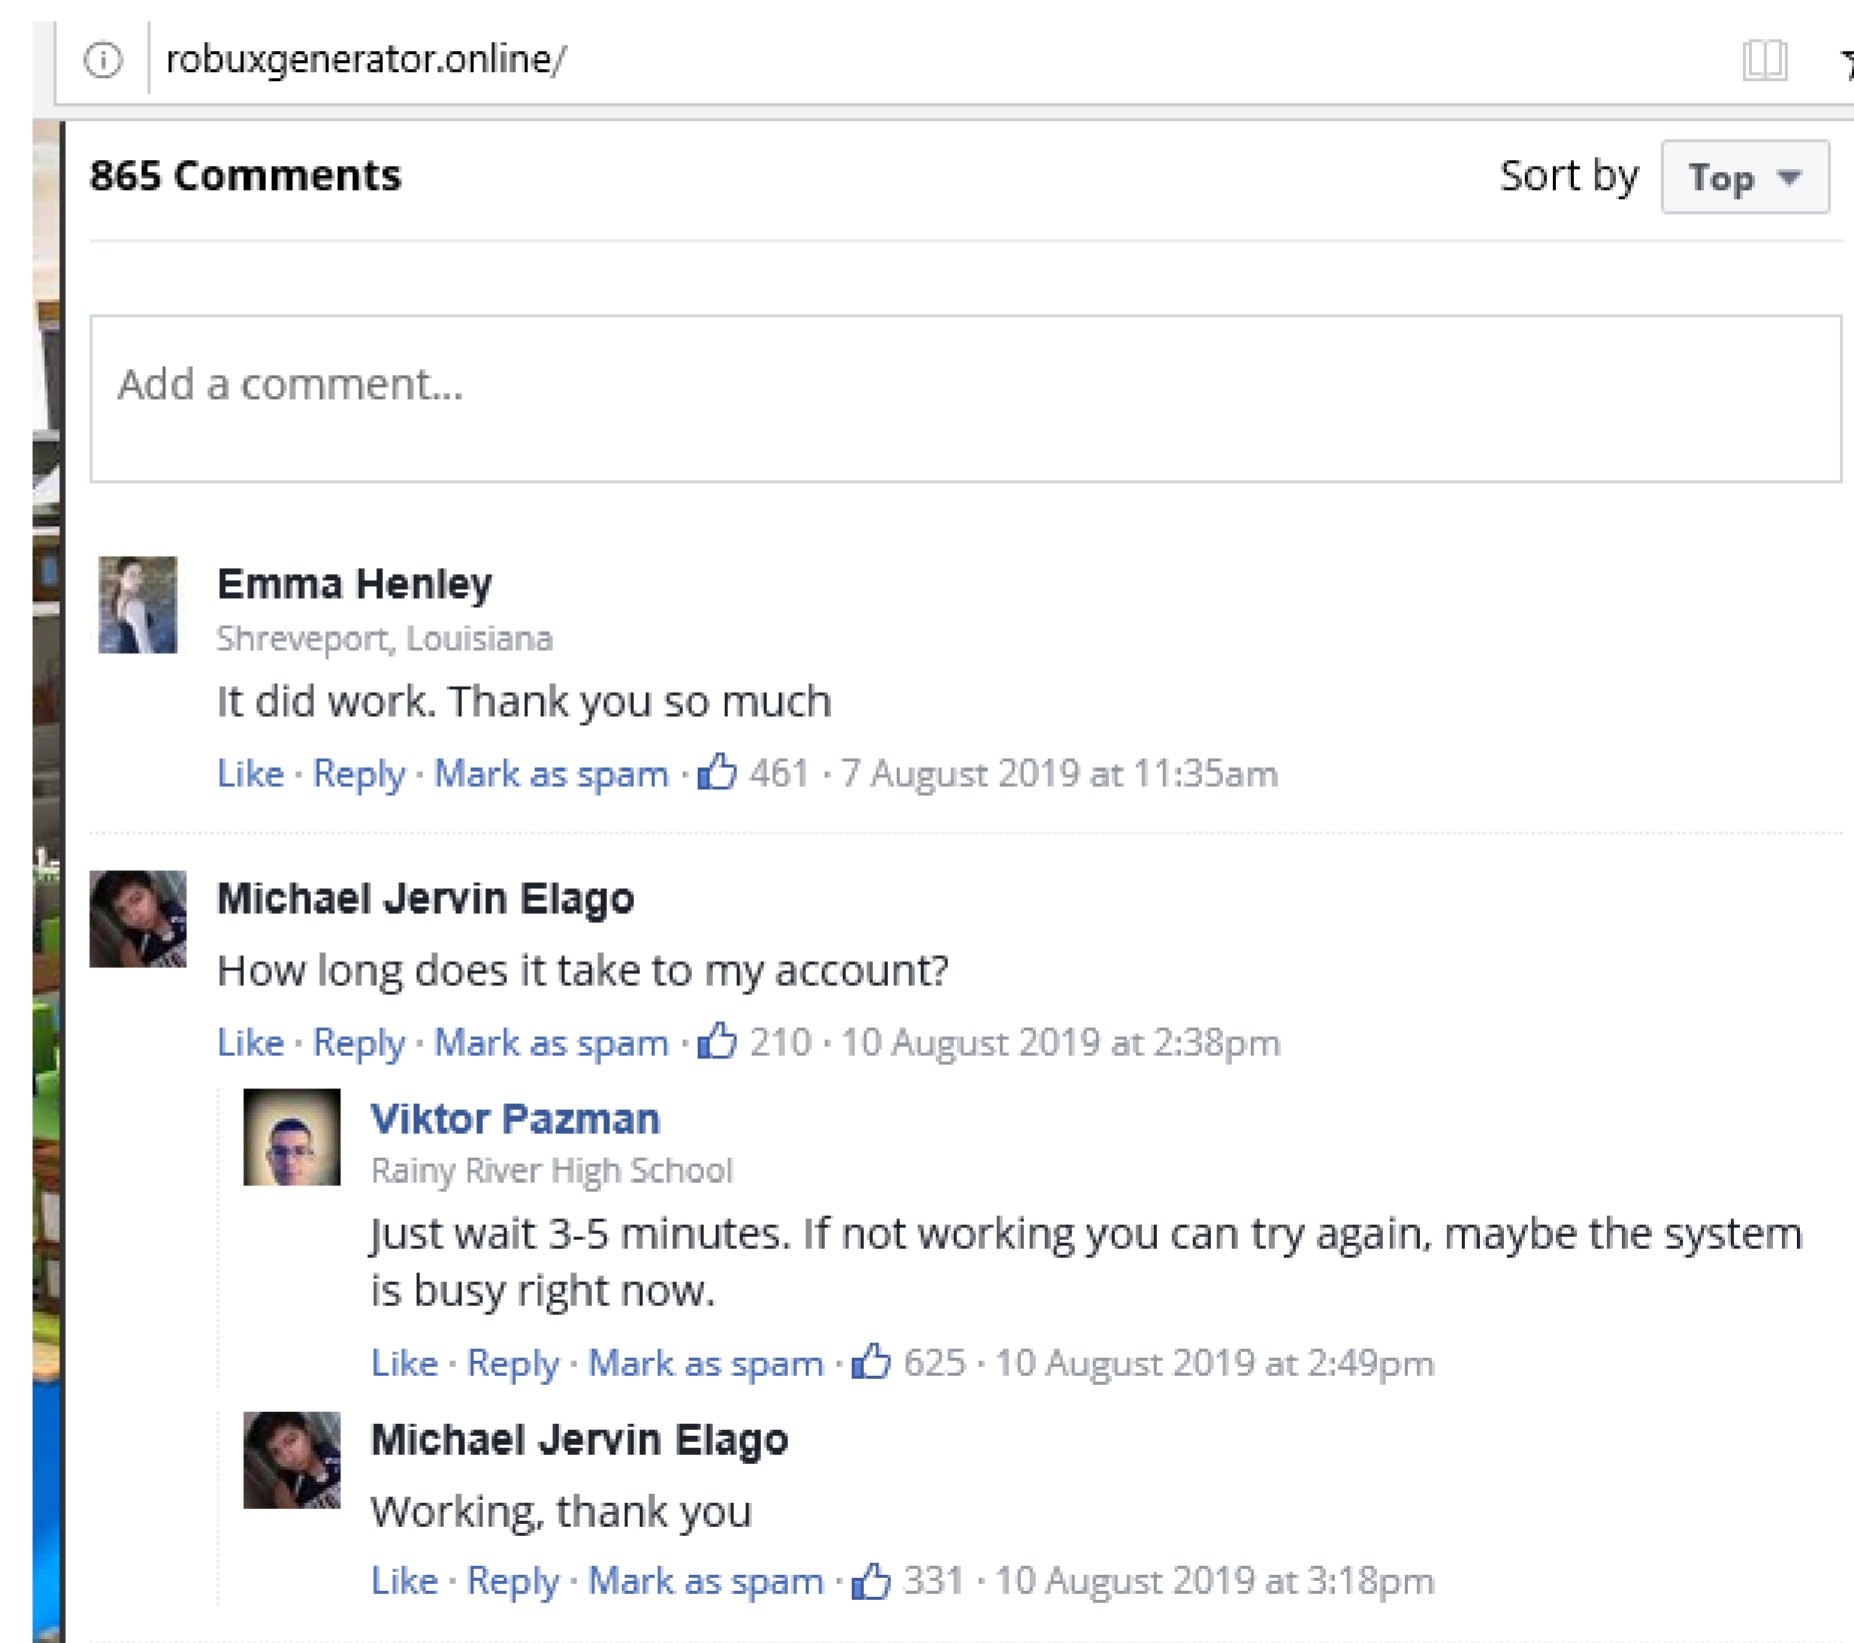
robuxgenerator.online/

865 Comments

Sort by Top

Add a comment...

Emma Henley
Shreveport, Louisiana
It did work. Thank you so much
Like · Reply · Mark as spam · 461 · 7 August 2019 at 11:35am

Michael Jervin Elago
How long does it take to my account?
Like · Reply · Mark as spam · 210 · 10 August 2019 at 2:38pm

Viktor Pazman
Rainy River High School
Just wait 3-5 minutes. If not working you can try again, maybe the system is busy right now.
Like · Reply · Mark as spam · 625 · 10 August 2019 at 2:49pm

Michael Jervin Elago
Working, thank you
Like · Reply · Mark as spam · 331 · 10 August 2019 at 3:18pm